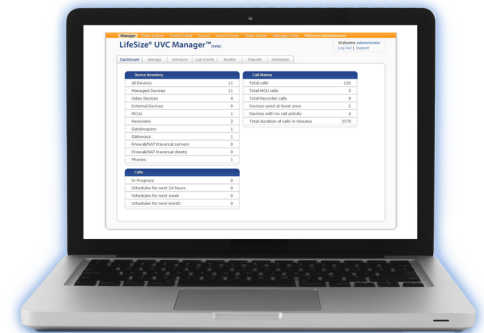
Manager

LifeSize® UVC Manager™ (beta)

Welcome administrator
Log Out | Support

Dashboard | Manage | Schedule | Live Events | Monitor | Reports | Administer

| Device Inventory | |
|---|---|
| All Devices | 11 |
| Managed Devices | 11 |
| Video Devices | 4 |
| External Devices | 0 |
| MCUs | 1 |
| Recorders | 3 |
| Gatekeepers | 1 |
| Gateways | 1 |
| Firewall/NAT traversal servers | 0 |
| Firewall/NAT traversal clients | 0 |
| Phones | 1 |

| Calls | |
|---|---|
| In Progress | 0 |
| Schedules for next 24 hours | 0 |
| Schedules for next week | 0 |
| Schedules for next month | 0 |

| Call History | |
|---|---|
| Total calls | 100 |
| Total MCU calls | 3 |
| Total Recorder calls | 4 |
| Devices used at least once | 3 |
| Devices with no call activity | 4 |
| Total duration of calls in minutes | 2570 |